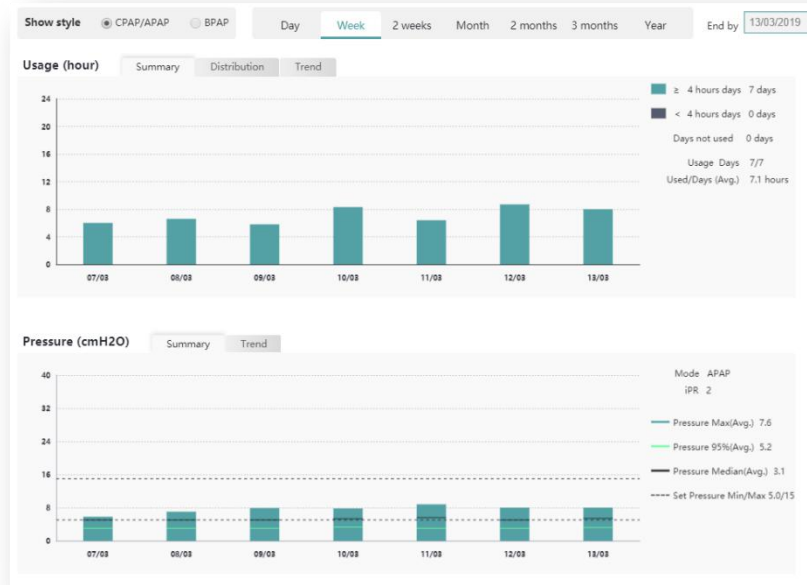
Show style CPAP/APAP BPAP

Day Week 2 weeks Month 2 months 3 months Year

End by 13/03/2019

Usage (hour) Summary Distribution Trend

24
20
16
12
8
4
0

07/03 08/03 09/03 10/03 11/03 12/03 13/03

≥ 4 hours days 7 days
< 4 hours days 0 days
Days not used 0 days
Usage Days 7/7
Used/Days (Avg.) 7.1 hours

Pressure (cmH2O) Summary Trend

40
32
24
16
8
0

07/03 08/03 09/03 10/03 11/03 12/03 13/03

Mode APAP
iPR 2

Pressure Max(Avg.) 7.6
Pressure 95%(Avg.) 5.2
Pressure Median(Avg.) 3.1
Set Pressure Min/Max 5.0/15